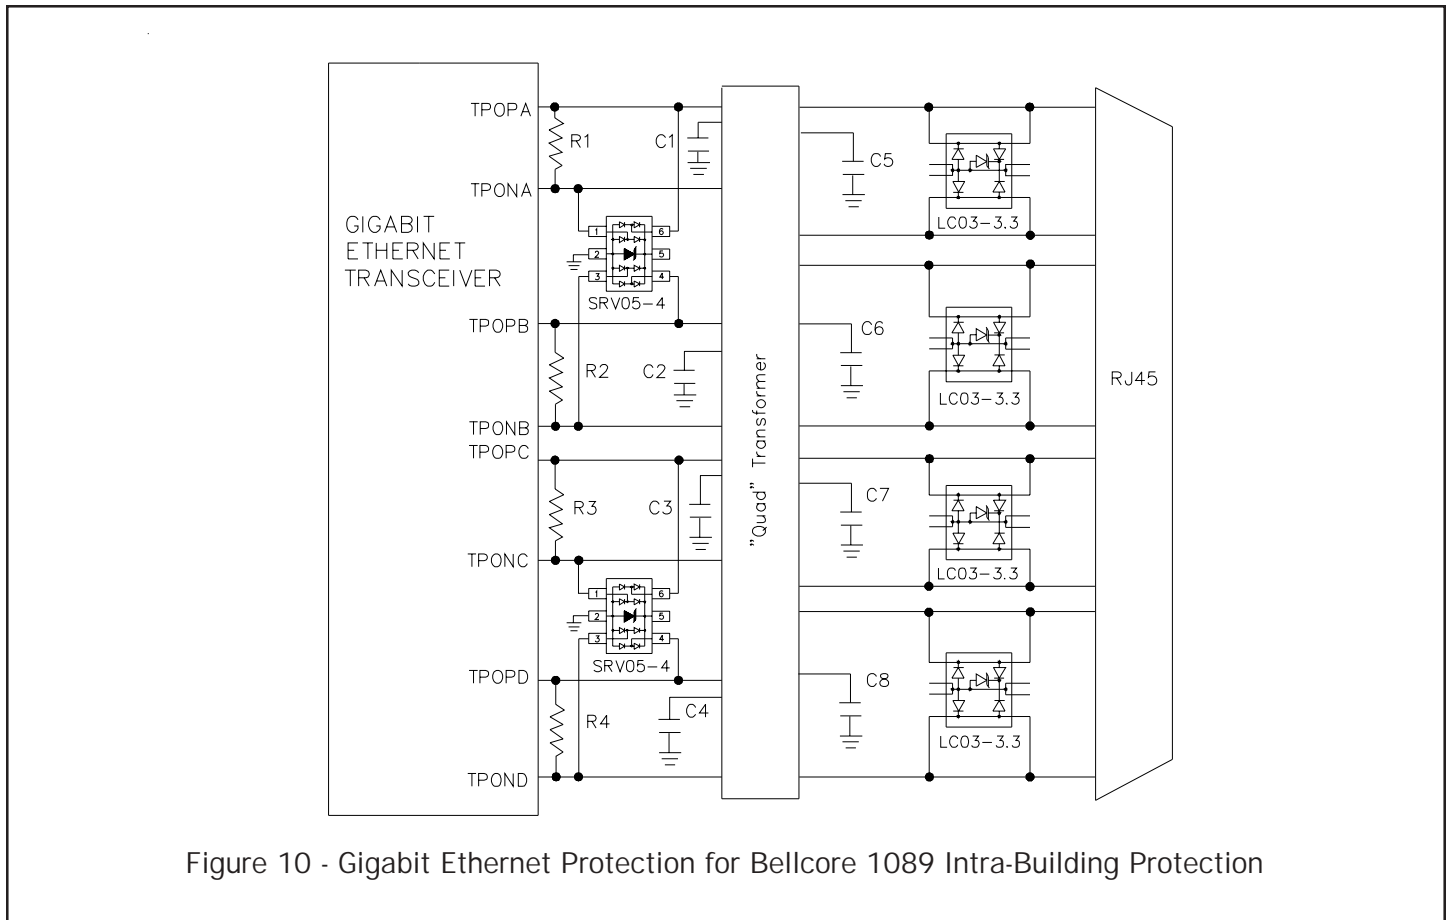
GIGABIT ETHERNET TRANSCEIVER

TPOPA
R1
TPONA
C1
C5
LC03-3.3
1
2
3
6
5
4
SRV05-4
TPOPB
R2
C2
C6
LC03-3.3
TPONB
TPOPC
R3
C3
C7
TPONC
LC03-3.3
1
2
3
6
5
4
SRV05-4
TPOPD
R4
C4
C8
LC03-3.3
TPOND

"Quad" Transformer

RJ45

Figure 10 - Gigabit Ethernet Protection for Bellcore 1089 Intra-Building Protection